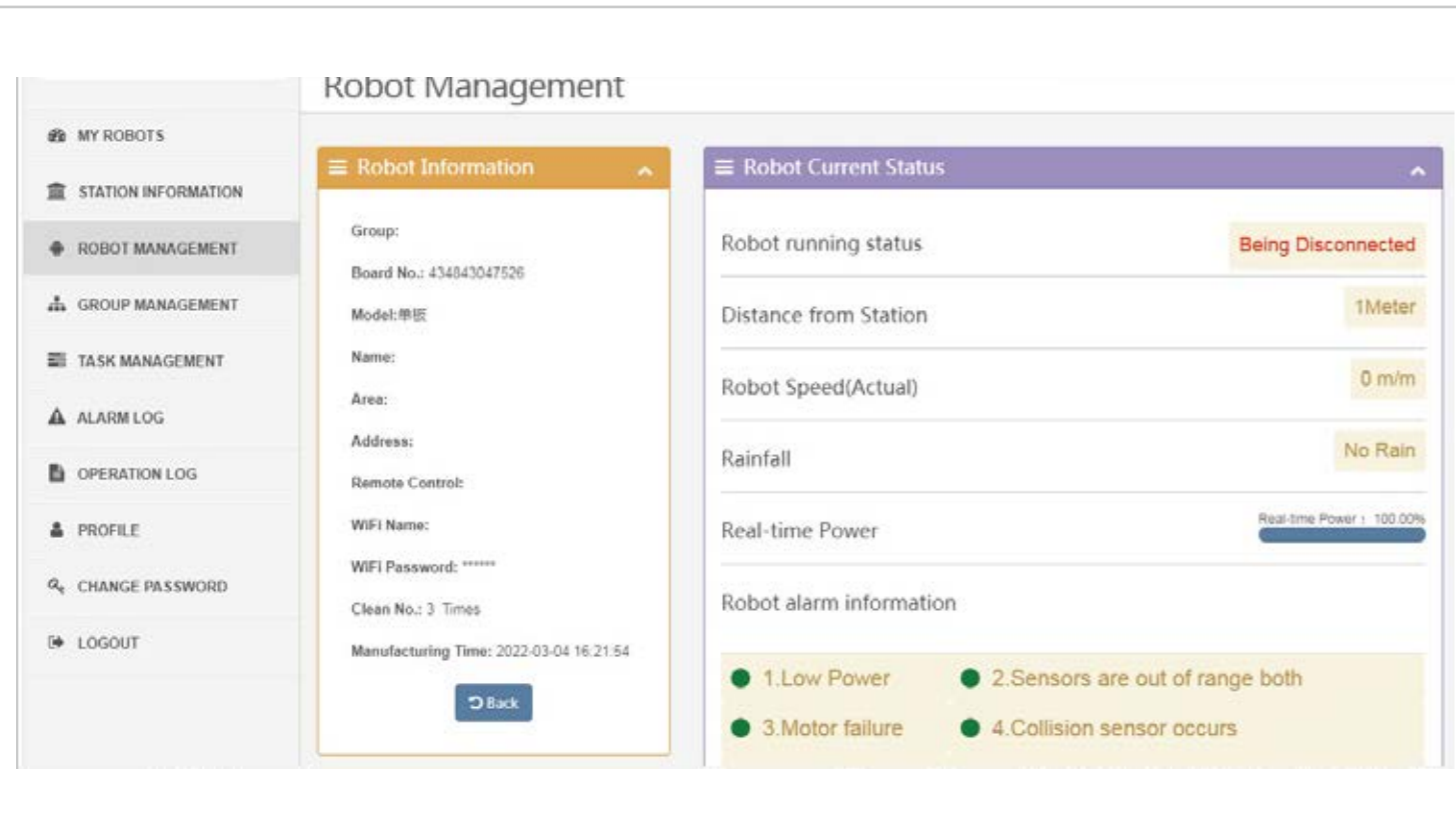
Robot Management

MY ROBOTS
STATION INFORMATION
ROBOT MANAGEMENT
GROUP MANAGEMENT
TASK MANAGEMENT
ALARM LOG
OPERATION LOG
PROFILE
CHANGE PASSWORD
LOGOUT

Robot Information

Group:
Board No.: 434843047526
Model:单板
Name:
Area:
Address:
Remote Control:
WiFi Name:
WiFi Password: ******
Clean No.: 3 Times
Manufacturing Time: 2022-03-04 16:21:54

Back

Robot Current Status

Robot running status
Being Disconnected

Distance from Station
1Meter

Robot Speed(Actual)
0 m/m

Rainfall
No Rain

Real-time Power
Real-time Power : 100.00%

Robot alarm information

1.Low Power
2.Sensors are out of range both
3.Motor failure
4.Collision sensor occurs